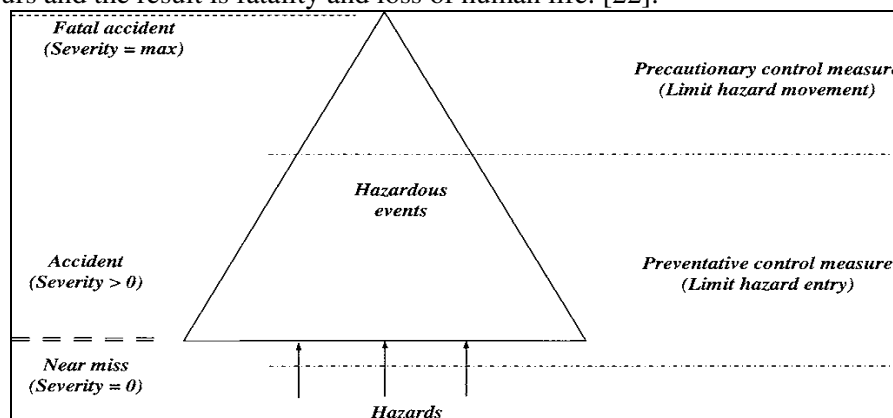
urs and the result is fatality and loss of human life. [22].

Fatal accident
(Severity = max)

Precautionary control measure
(Limit hazard movement)

Hazardous
events

Accident
(Severity > 0)

Preventative control measure
(Limit hazard entry)

Near miss
(Severity = 0)

Hazards